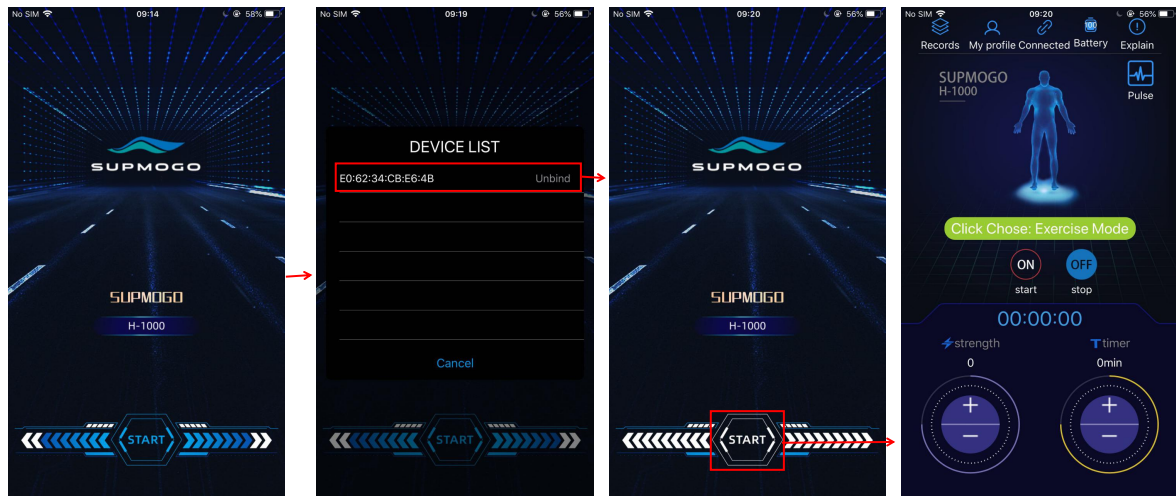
No SIM 09:14 58%

SUPMOGO

SUPMOGO

H-1000

START

No SIM 09:19 56%

DEVICE LIST

E0:62:34:CB:E6:4B Unbind

Cancel

START

No SIM 09:20 56%

SUPMOGO

SUPMOGO

H-1000

START

No SIM 09:20 56%

Records My profile Connected Battery Explain

SUPMOGO
H-1000

Pulse

Click Chose: Exercise Mode

ON
start

OFF
stop

00:00:00

strength
0

timer
0min

+
−

+
−